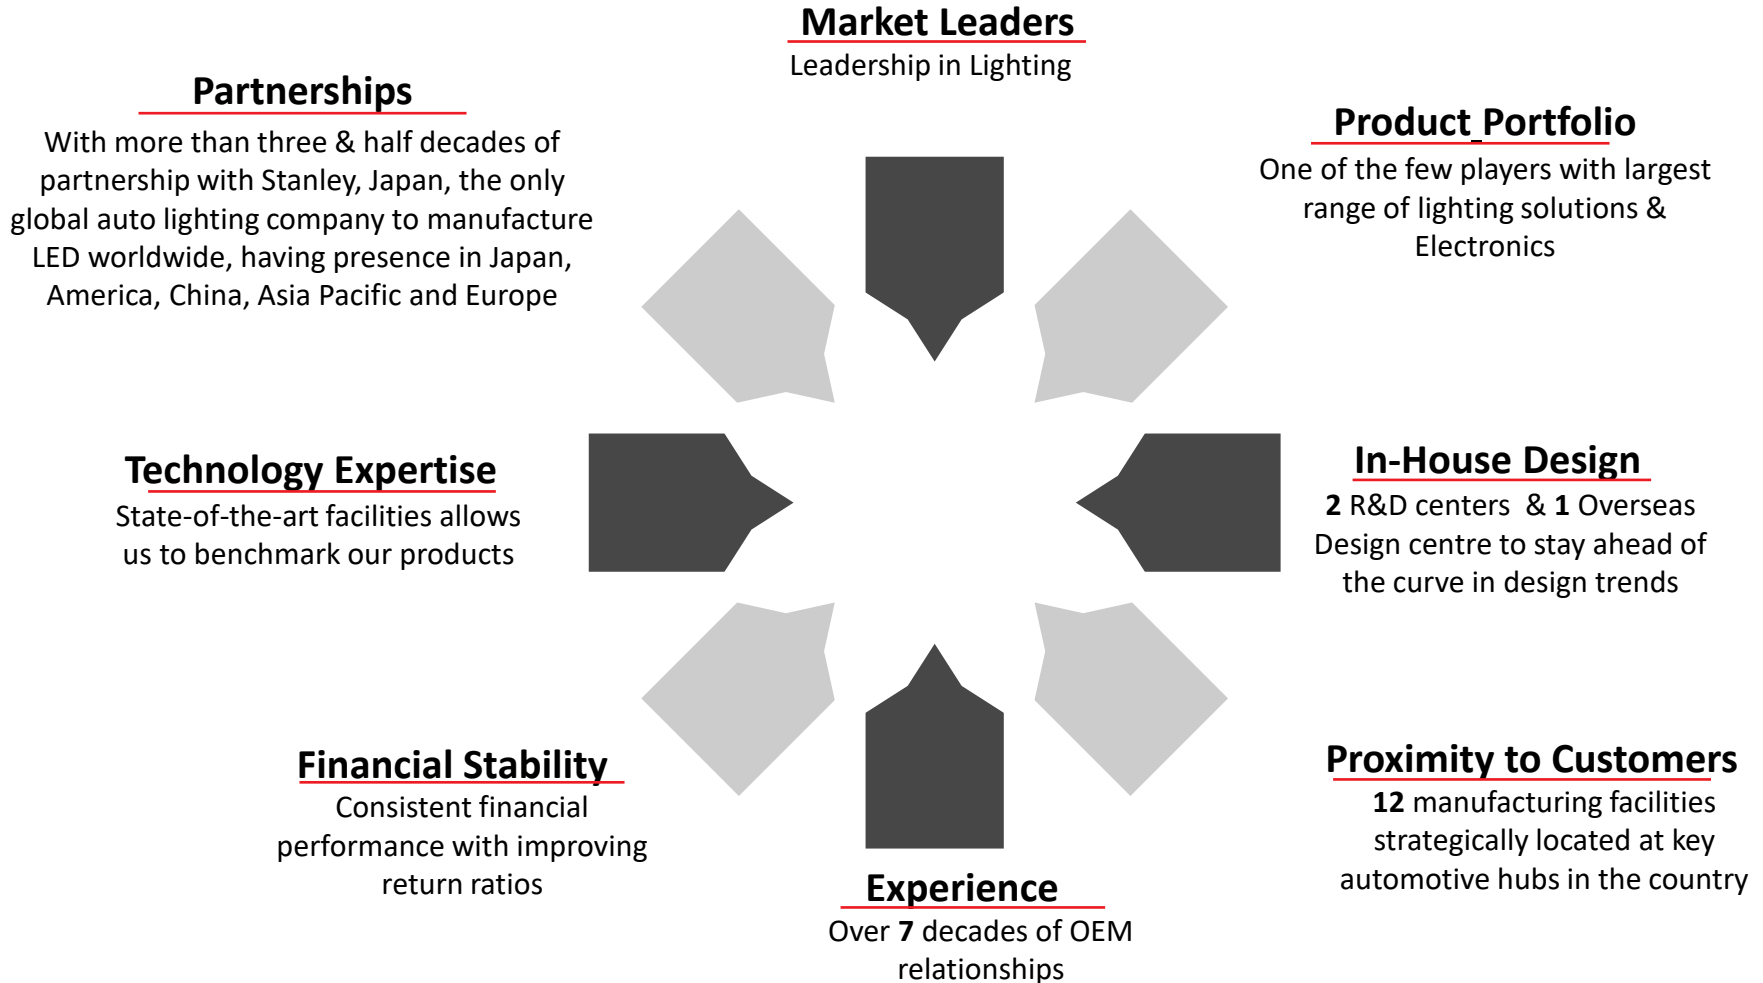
Market Leaders
Leadership in Lighting

Partnerships
With more than three & half decades of partnership with Stanley, Japan, the only global auto lighting company to manufacture LED worldwide, having presence in Japan, America, China, Asia Pacific and Europe

Product Portfolio
One of the few players with largest range of lighting solutions & Electronics

Technology Expertise
State-of-the-art facilities allows us to benchmark our products

In-House Design
2 R&D centers & 1 Overseas Design centre to stay ahead of the curve in design trends

Financial Stability
Consistent financial performance with improving return ratios

Proximity to Customers
12 manufacturing facilities strategically located at key automotive hubs in the country

Experience
Over 7 decades of OEM relationships